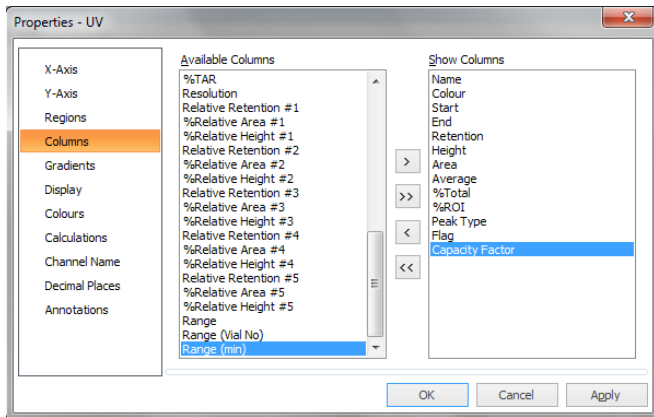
Properties - UV

X-Axis
Y-Axis
Regions
Columns
Gradients
Display
Colours
Calculations
Channel Name
Decimal Places
Annotations

Available Columns
%TAR
Resolution
Relative Retention #1
%Relative Area #1
%Relative Height #1
Relative Retention #2
%Relative Area #2
%Relative Height #2
Relative Retention #3
%Relative Area #3
%Relative Height #3
Relative Retention #4
%Relative Area #4
%Relative Height #4
Relative Retention #5
%Relative Area #5
%Relative Height #5
Range
Range (Vial No)
Range (min)

>
>>
<
<<

Show Columns
Name
Colour
Start
End
Retention
Height
Area
Average
%Total
%ROI
Peak Type
Flag
Capacity Factor

OK
Cancel
Apply